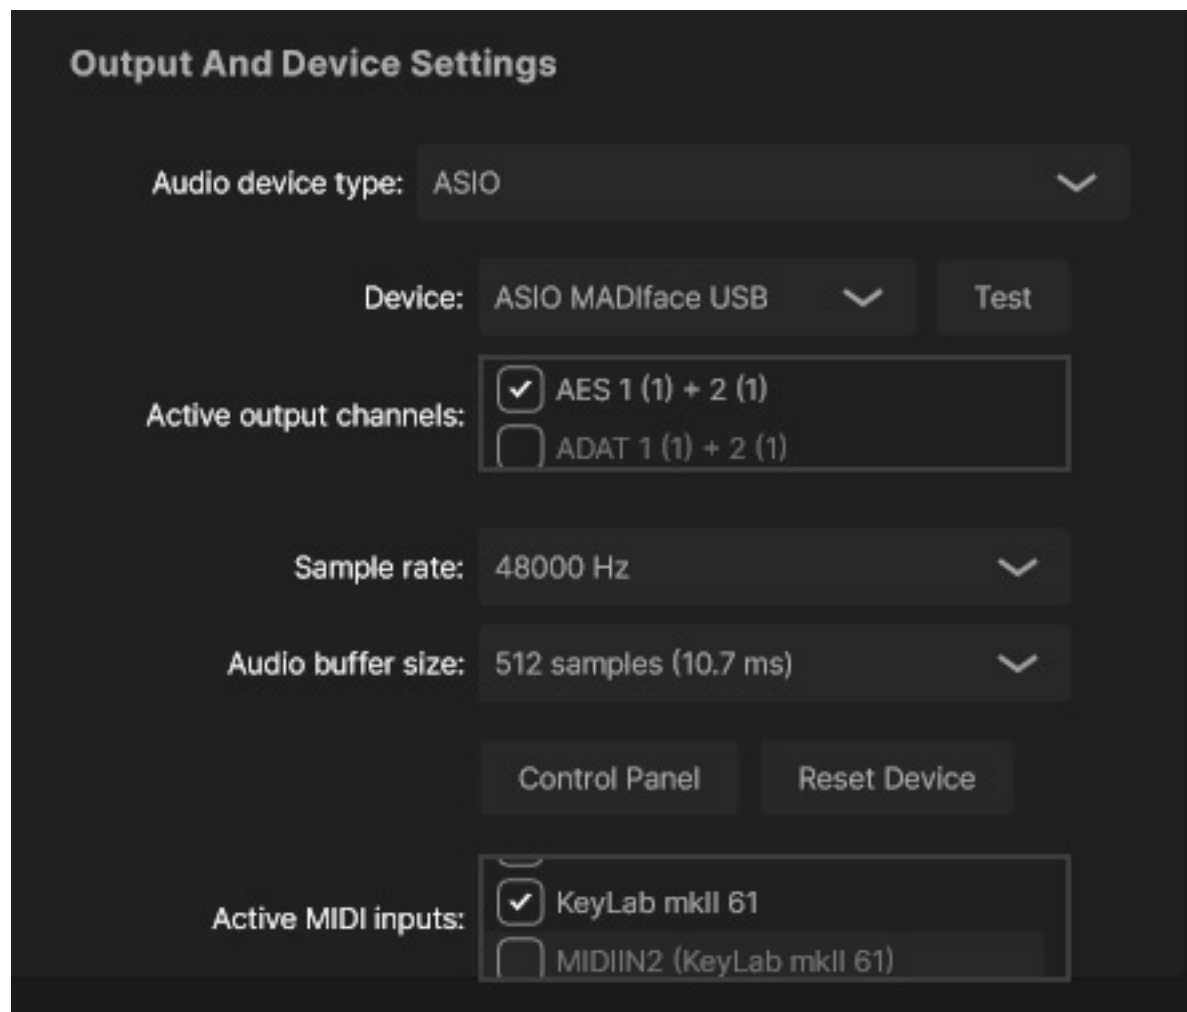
Output And Device Settings

Audio device type: ASIO

Device: ASIO MADIface USB

Test

Active output channels:

AES 1 (1) + 2 (1)

ADAT 1 (1) + 2 (1)

Sample rate: 48000 Hz

Audio buffer size: 512 samples (10.7 ms)

Control Panel

Reset Device

Active MIDI inputs:

KeyLab mkII 61

MIDIIN2 (KeyLab mkII 61)